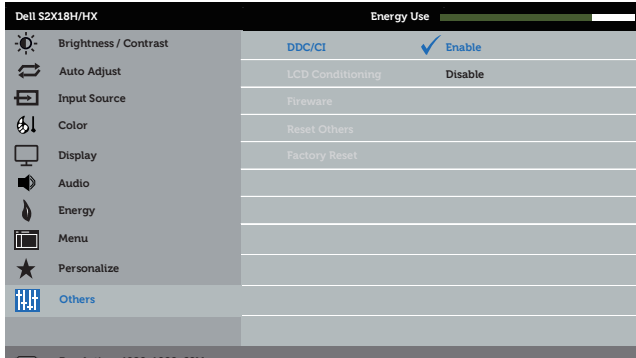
Dell S2X18H/HX
Energy Use

Brightness / Contrast
Auto Adjust
Input Source
Color
Display
Audio
Energy
Menu
Personalize
Others

DDC/CI
Enable
LCD Conditioning
Disable
Fireware
Reset Others
Factory Reset

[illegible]